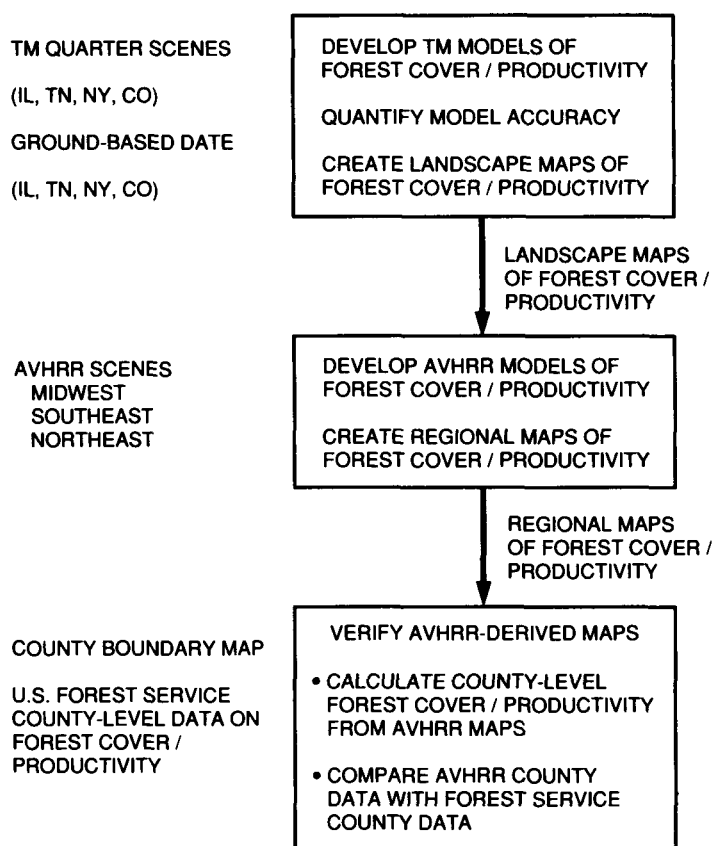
TM QUARTER SCENES

(IL, TN, NY, CO)

GROUND-BASED DATE

(IL, TN, NY, CO)

DEVELOP TM MODELS OF FOREST COVER / PRODUCTIVITY

QUANTIFY MODEL ACCURACY

CREATE LANDSCAPE MAPS OF FOREST COVER / PRODUCTIVITY

LANDSCAPE MAPS OF FOREST COVER / PRODUCTIVITY

AVHRR SCENES
MIDWEST
SOUTHEAST
NORTHEAST

DEVELOP AVHRR MODELS OF FOREST COVER / PRODUCTIVITY

CREATE REGIONAL MAPS OF FOREST COVER / PRODUCTIVITY

REGIONAL MAPS OF FOREST COVER / PRODUCTIVITY

COUNTY BOUNDARY MAP

U.S. FOREST SERVICE COUNTY-LEVEL DATA ON FOREST COVER / PRODUCTIVITY

VERIFY AVHRR-DERIVED MAPS

• CALCULATE COUNTY-LEVEL FOREST COVER / PRODUCTIVITY FROM AVHRR MAPS

• COMPARE AVHRR COUNTY DATA WITH FOREST SERVICE COUNTY DATA